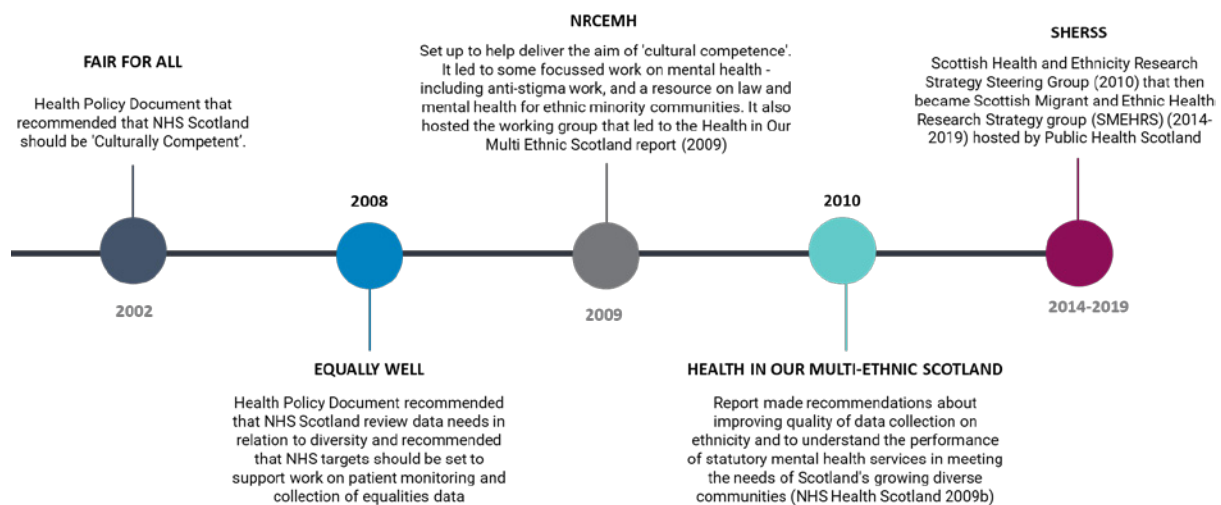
FAIR FOR ALL

Health Policy Document that recommended that NHS Scotland should be 'Culturally Competent'.

2002

2008

EQUALLY WELL

Health Policy Document recommended that NHS Scotland review data needs in relation to diversity and recommended that NHS targets should be set to support work on patient monitoring and collection of equalities data

NRCEMH

Set up to help deliver the aim of 'cultural competence'. It led to some focussed work on mental health - including anti-stigma work, and a resource on law and mental health for ethnic minority communities. It also hosted the working group that led to the Health in Our Multi Ethnic Scotland report (2009)

2009

2010

HEALTH IN OUR MULTI-ETHNIC SCOTLAND

Report made recommendations about improving quality of data collection on ethnicity and to understand the performance of statutory mental health services in meeting the needs of Scotland's growing diverse communities (NHS Health Scotland 2009b)

SHERSS

Scottish Health and Ethnicity Research Strategy Steering Group (2010) that then became Scottish Migrant and Ethnic Health Research Strategy group (SMEHRS) (2014-2019) hosted by Public Health Scotland

2014-2019